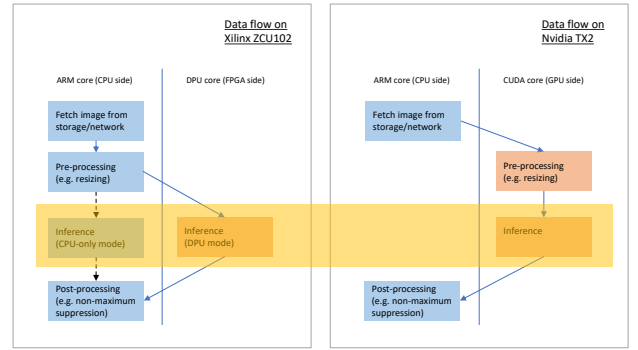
Data flow on Xilinx ZCU102

ARM core (CPU side)

DPU core (FPGA side)

Fetch image from storage/network

Pre-processing (e.g. resizing)

Inference (CPU-only mode)

Inference (DPU mode)

Post-processing (e.g. non-maximum suppression)

Data flow on Nvidia TX2

ARM core (CPU side)

CUDA core (GPU side)

Fetch image from storage/network

Pre-processing (e.g. resizing)

Inference

Post-processing (e.g. non-maximum suppression)